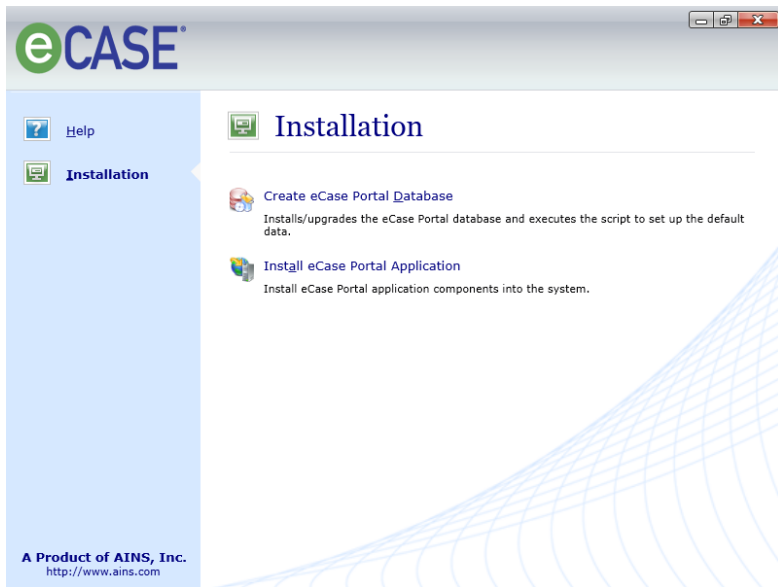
eCASE®

Help

Installation

Installation

Create eCase Portal Database

Installs/upgrades the eCase Portal database and executes the script to set up the default data.

Install eCase Portal Application

Install eCase Portal application components into the system.

A Product of AINS, Inc.
http://www.ains.com